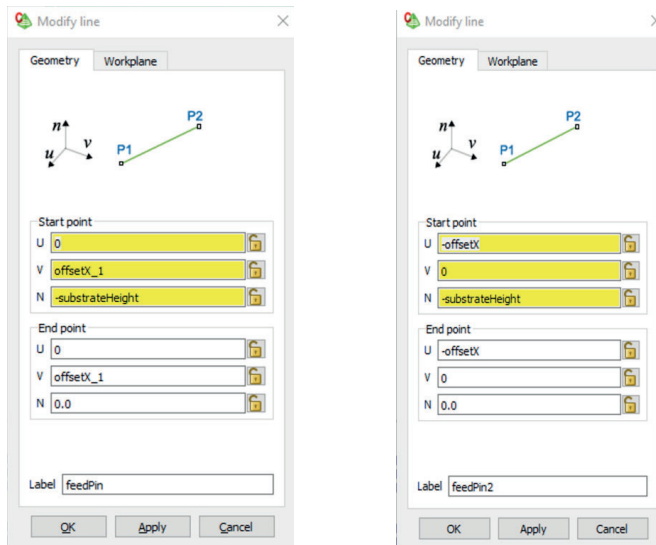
Modify line

Geometry | Workplane

$n$ $v$ $u$ P1 P2

Start point
U 0
V offsetX_1
N -substrateHeight

End point
U 0
V offsetX_1
N 0.0

Label feedPin

OK | Apply | Cancel

Modify line

Geometry | Workplane

$n$ $v$ $u$ P1 P2

Start point
U -offsetX
V 0
N -substrateHeight

End point
U -offsetX
V 0
N 0.0

Label feedPin2

OK | Apply | Cancel